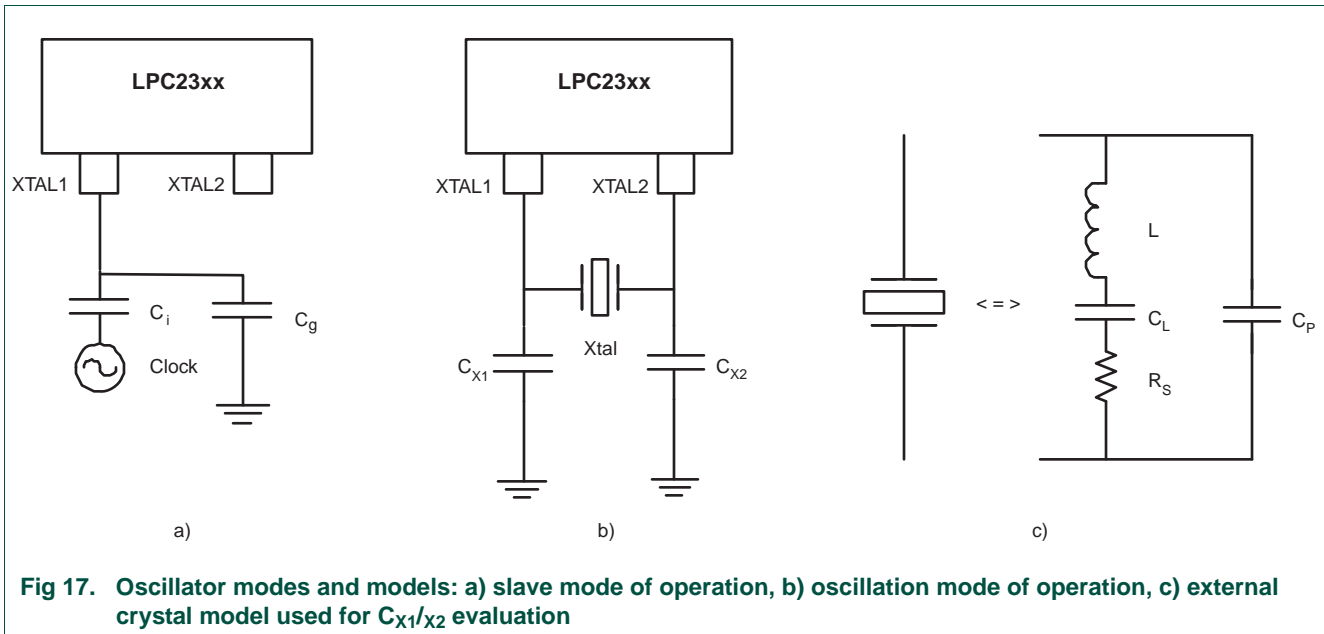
LPC23xx

XTAL1

XTAL2

$C_i$

$C_g$

Clock

a)

LPC23xx

XTAL1

XTAL2

Xtal

$C_{X1}$

$C_{X2}$

b)

< = >

L

$C_L$

$R_S$

$C_P$

c)

Fig 17. Oscillator modes and models: a) slave mode of operation, b) oscillation mode of operation, c) external crystal model used for $C_{X1}/_{X2}$ evaluation